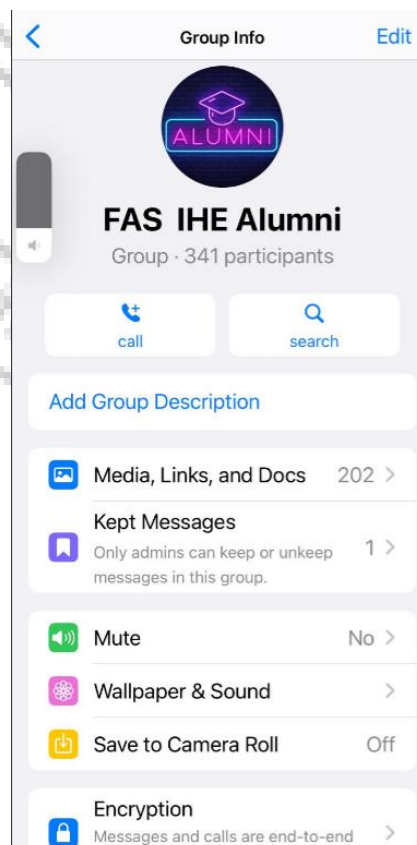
Group Info
Edit

ALUMNI

FAS IHE Alumni
Group · 341 participants

call
search

Add Group Description

Media, Links, and Docs 202 >

Kept Messages
Only admins can keep or unkeep messages in this group. 1 >

Mute No >

Wallpaper & Sound >

Save to Camera Roll Off

Encryption
Messages and calls are end-to-end >